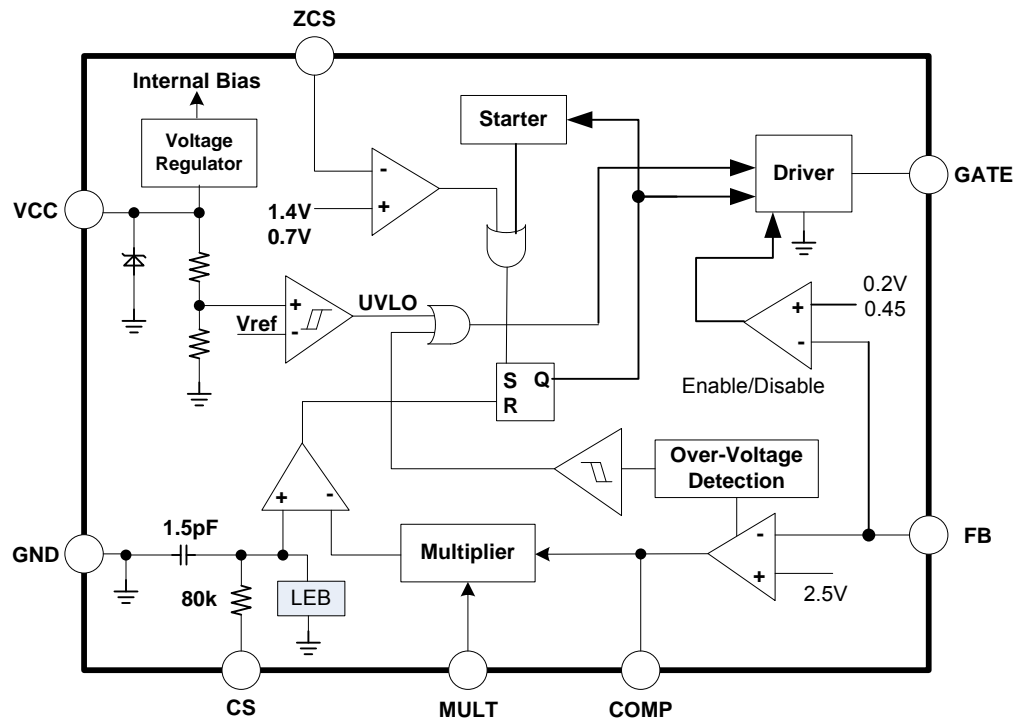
ZCS

Internal Bias

Voltage Regulator

Starter

Driver

GATE

VCC

1.4V
0.7V

-
+

0.2V
0.45

+
-

Vref

UVLO

S
R
Q

Enable/Disable

Over-Voltage Detection

+
-

1.5pF

GND

80k

LEB

Multiplier

-
+

2.5V

FB

CS

MULT

COMP